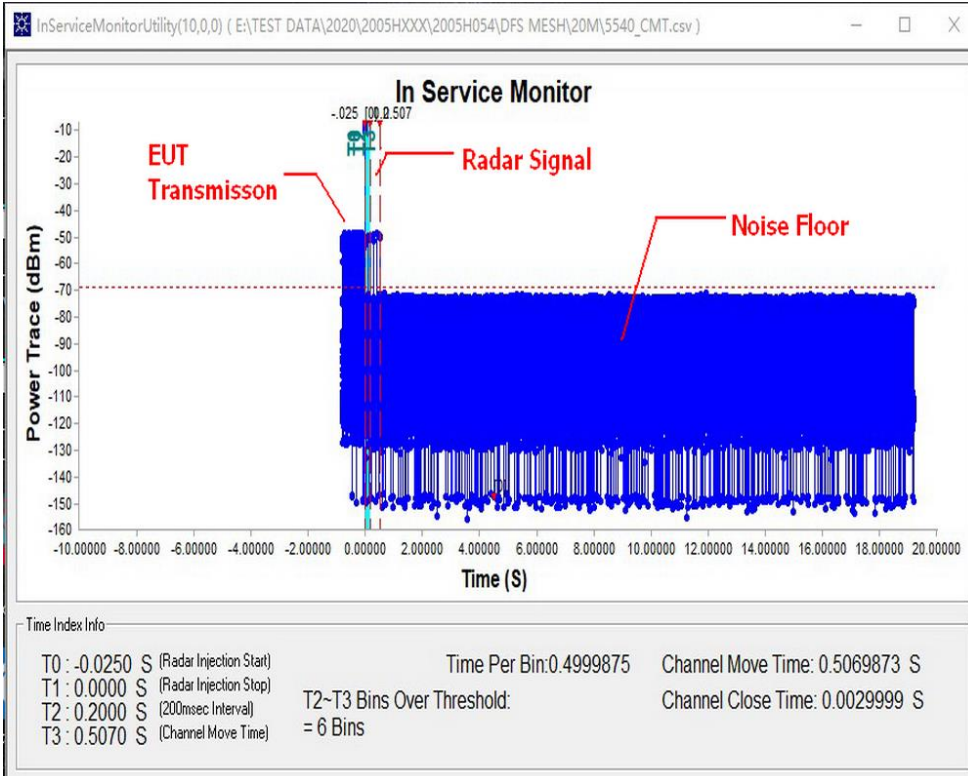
InServiceMonitorUtility(10,0,0) ( E:\TEST DATA\2020\2005HXXX\2005H054\DFS MESH\20M\5540_CMT.csv )

In Service Monitor

-.025 [00.2.507

EUT Transmisson

Radar Signal

Noise Floor

-10
-20
-30
-40
-50
-60
-70
-80
-90
-100
-110
-120
-130
-140
-150
-160

Power Trace (dBm)

T1

-10.00000 -8.00000 -6.00000 -4.00000 -2.00000 0.00000 2.00000 4.00000 6.00000 8.00000 10.00000 12.00000 14.00000 16.00000 18.00000 20.00000

Time (S)

Time Index Info

T0 : -0.0250 S (Radar Injection Start)
T1 : 0.0000 S (Radar Injection Stop)
T2 : 0.2000 S (200msec Interval)
T3 : 0.5070 S (Channel Move Time)

Time Per Bin:0.4999875

T2~T3 Bins Over Threshold:
= 6 Bins

Channel Move Time: 0.5069873 S

Channel Close Time: 0.0029999 S